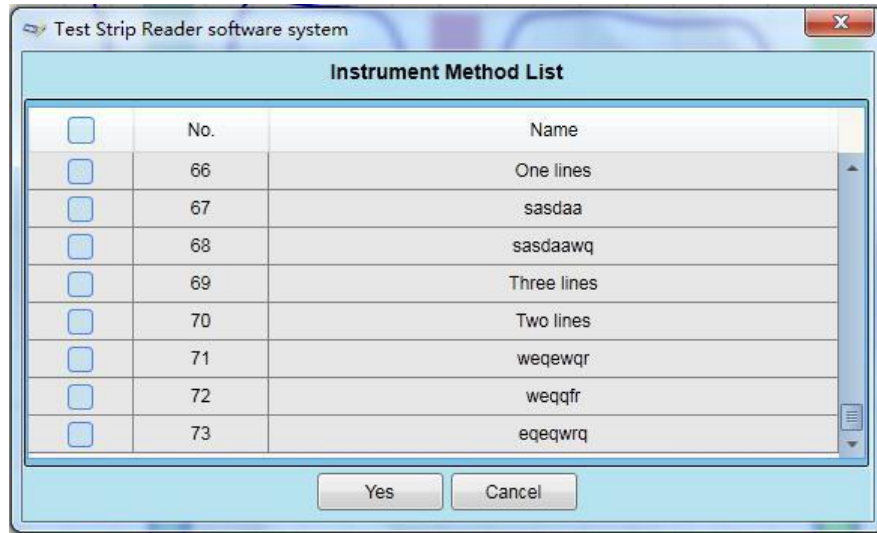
Test Strip Reader software system

Instrument Method List

| | No. | Name |
|---|---|---|
| | 66 | One lines |
| | 67 | sasdaa |
| | 68 | sasdaawq |
| | 69 | Three lines |
| | 70 | Two lines |
| | 71 | weqewqr |
| | 72 | weqqfr |
| | 73 | eqeqwrq |

Yes Cancel